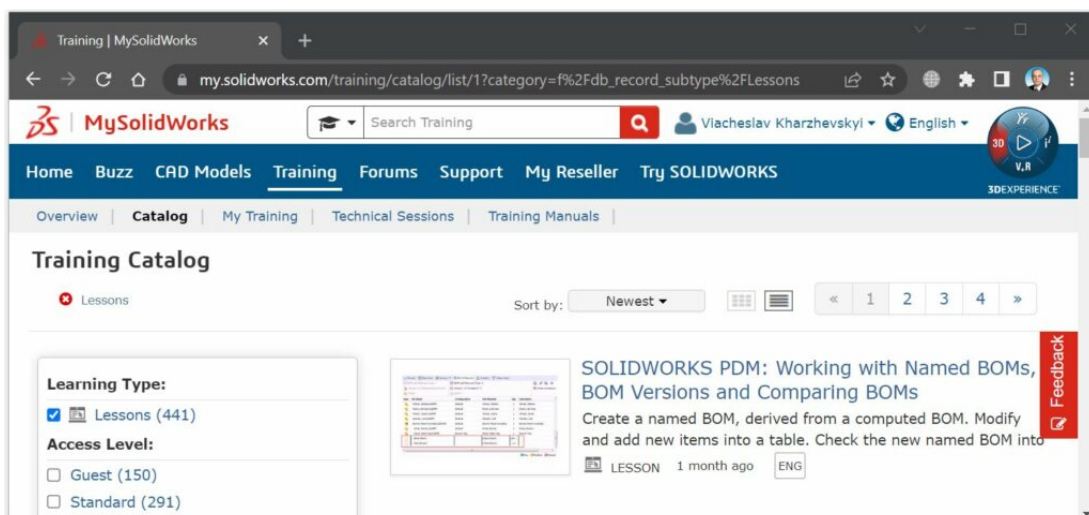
Training | MySolidWorks ×

my.solidworks.com/training/catalog/list/1?category=f%2Fdb_record_subtype%2FLessons

MySolidWorks

Search Training

Viacheslav Kharzhevskyi ▾ English ▾

3D V,R 3DEXPERIENCE

Home Buzz CAD Models Training Forums Support My Reseller Try SOLIDWORKS

Overview | Catalog | My Training | Technical Sessions | Training Manuals |

Training Catalog

Lessons

Sort by: Newest ▾

« 1 2 3 4 »

Learning Type:

Lessons (441)

Access Level:

Guest (150)

Standard (291)

SOLIDWORKS PDM: Working with Named BOMs, BOM Versions and Comparing BOMs

Create a named BOM, derived from a computed BOM. Modify and add new items into a table. Check the new named BOM into

LESSON 1 month ago ENG

Feedback